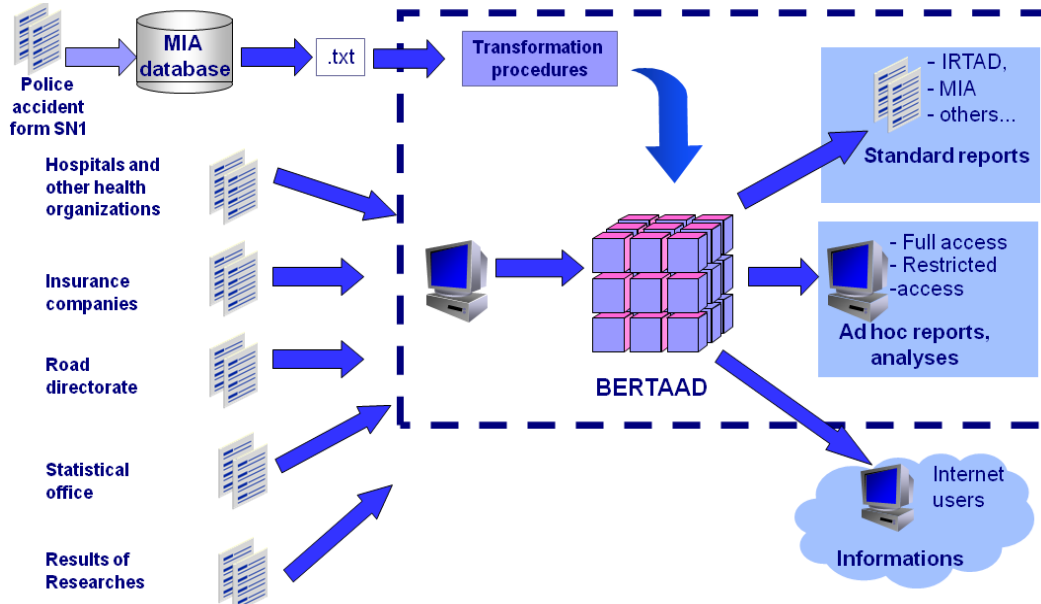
Police accident form SN1

MIA database

.txt

Transformation procedures

- IRTAD,
- MIA
- others...

Standard reports

Hospitals and other health organizations

Insurance companies

Road directorate

Statistical office

Results of Researches

- Full access
- Restricted
-access

Ad hoc reports, analyses

BERTAAD

Internet users

Informations